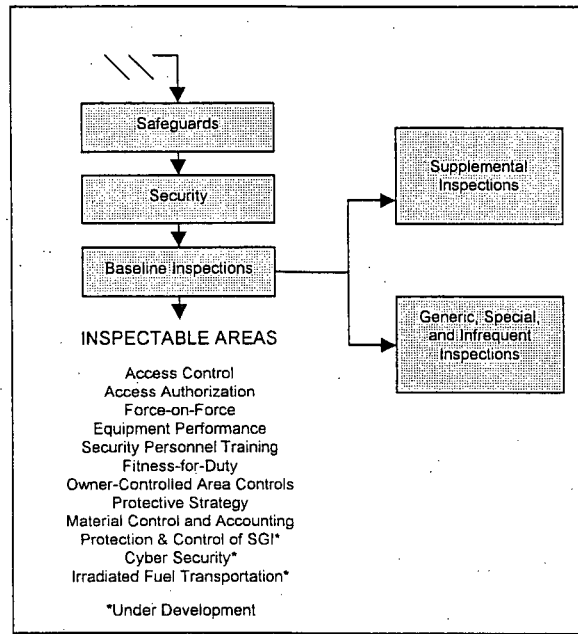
Safeguards

Security

Baseline Inspections

Supplemental Inspections

Generic, Special, and Infrequent Inspections

INSPECTABLE AREAS

Access Control
Access Authorization
Force-on-Force
Equipment Performance
Security Personnel Training
Fitness-for-Duty
Owner-Controlled Area Controls
Protective Strategy
Material Control and Accounting
Protection & Control of SGI*
Cyber Security*
Irradiated Fuel Transportation*

*Under Development